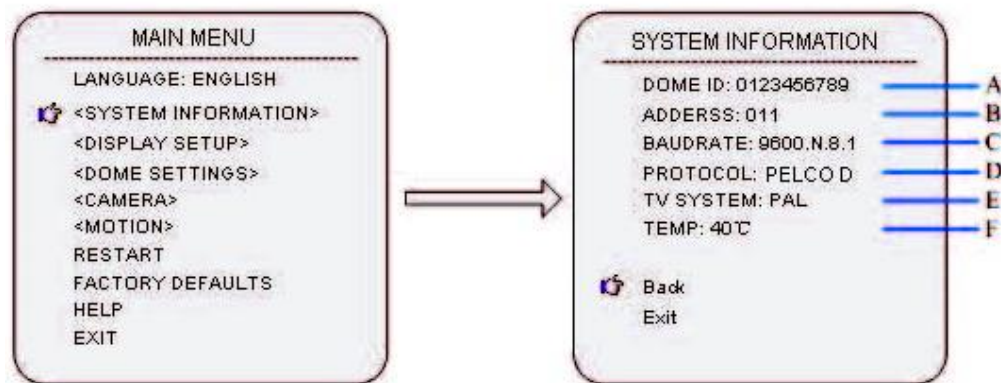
MAIN MENU

LANGUAGE: ENGLISH
<SYSTEM INFORMATION>
<DISPLAY SETUP>
<DOME SETTINGS>
<CAMERA>
<MOTION>
RESTART
FACTORY DEFAULTS
HELP
EXIT

SYSTEM INFORMATION

DOME ID: 0123456789
ADDERSS: 011
BAUDRATE: 9600.N.8.1
PROTOCOL: PELCO D
TV SYSTEM: PAL
TEMP: 40℃

Back
Exit

A
B
C
D
E
F